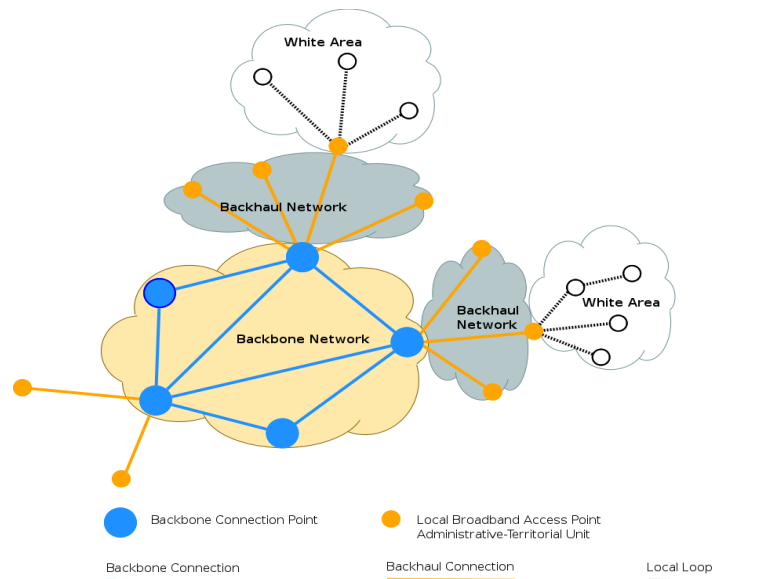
White Area

Backhaul Network

Backhaul Network

White Area

Backbone Network

Backbone Connection Point

Local Broadband Access Point
Administrative-Territorial Unit

Backbone Connection

Backhaul Connection

Local Loop